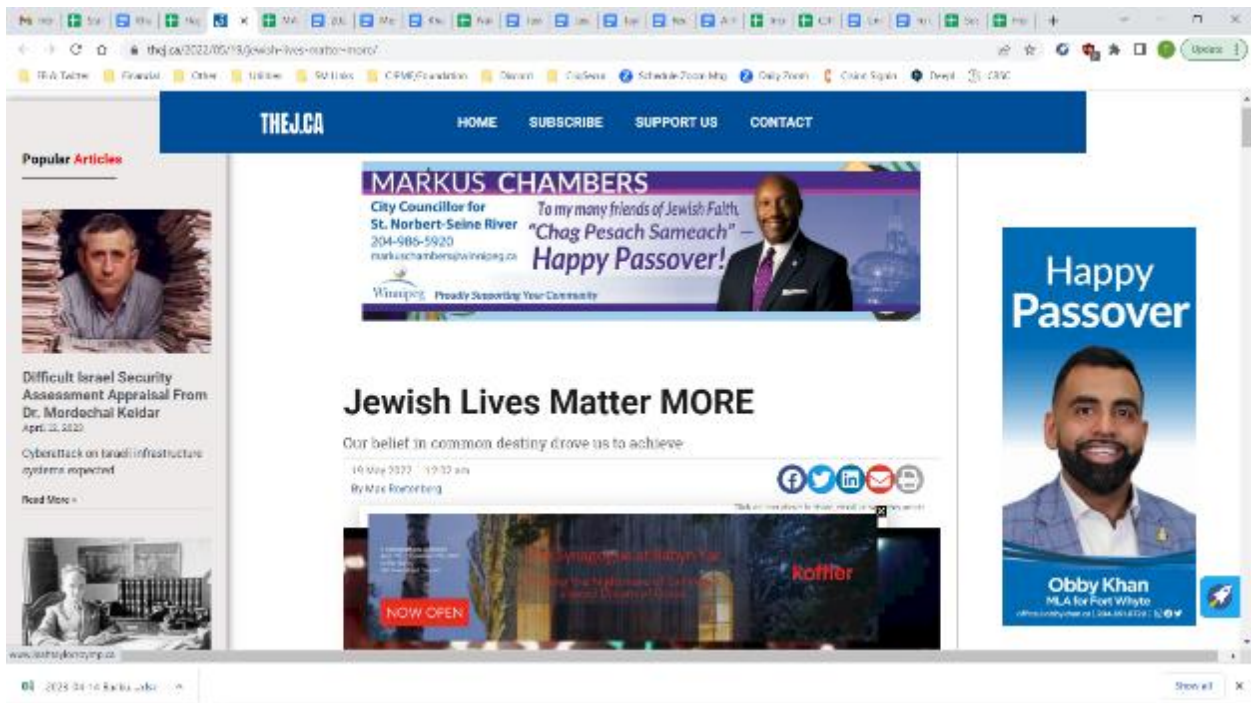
thej.ca/2022/05/19/jewish-lives-matter-more/

THEJ.CA HOME SUBSCRIBE SUPPORT US CONTACT

Popular Articles

Difficult Israel Security Assessment Appraisal From Dr. Mordechai Keidar
April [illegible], 2020

Cyberattack on Israeli infrastructure systems expected

Read More »

MARKUS CHAMBERS
City Councillor for St. Norbert-Seine River
204-986-5920
markuschambers@winnipeg.ca
To my many friends of Jewish Faith,
"Chag Pesach Sameach" —
Happy Passover!
Winnipeg Proudly Supporting Your Community

Jewish Lives Matter MORE

Our belief in common destiny drove us to achieve

19 May 2022 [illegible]
By Max Roitenberg

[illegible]

NOW OPEN

Koffler

Happy Passover

Obby Khan
MLA for Fort Whyte
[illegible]

Show all